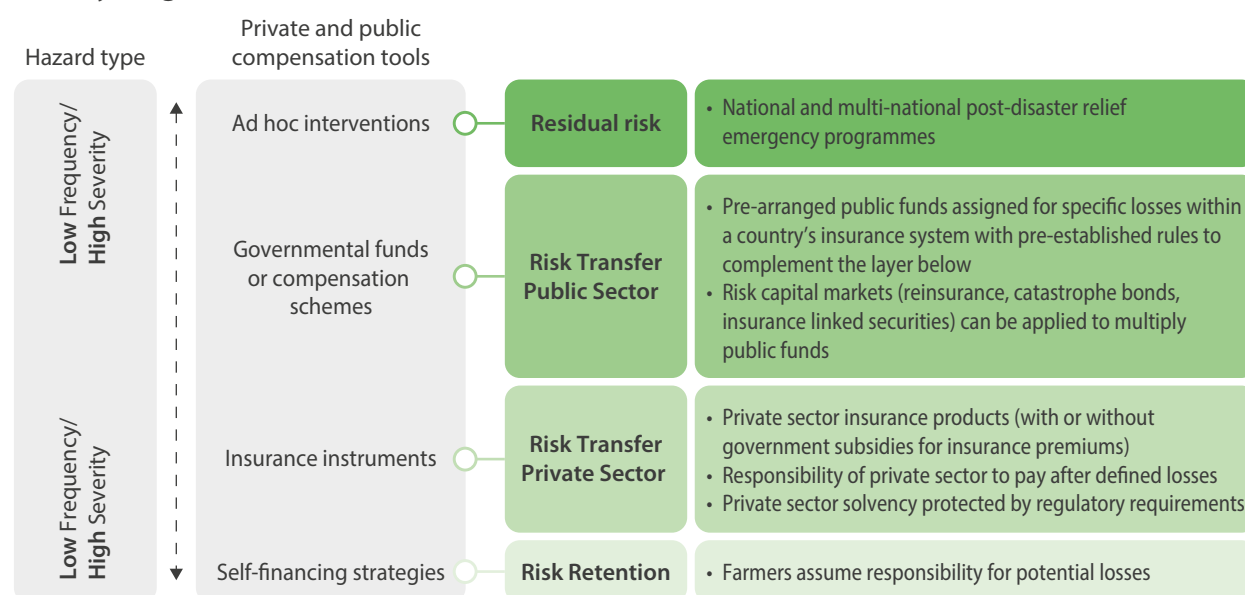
Hazard type

Private and public compensation tools

Low Frequency/ High Severity

Low Frequency/ High Severity

Ad hoc interventions

Residual risk

• National and multi-national post-disaster relief emergency programmes

Governmental funds or compensation schemes

Risk Transfer Public Sector

• Pre-arranged public funds assigned for specific losses within a country's insurance system with pre-established rules to complement the layer below
• Risk capital markets (reinsurance, catastrophe bonds, insurance linked securities) can be applied to multiply public funds

Insurance instruments

Risk Transfer Private Sector

• Private sector insurance products (with or without government subsidies for insurance premiums)
• Responsibility of private sector to pay after defined losses
• Private sector solvency protected by regulatory requirements

Self-financing strategies

Risk Retention

• Farmers assume responsibility for potential losses